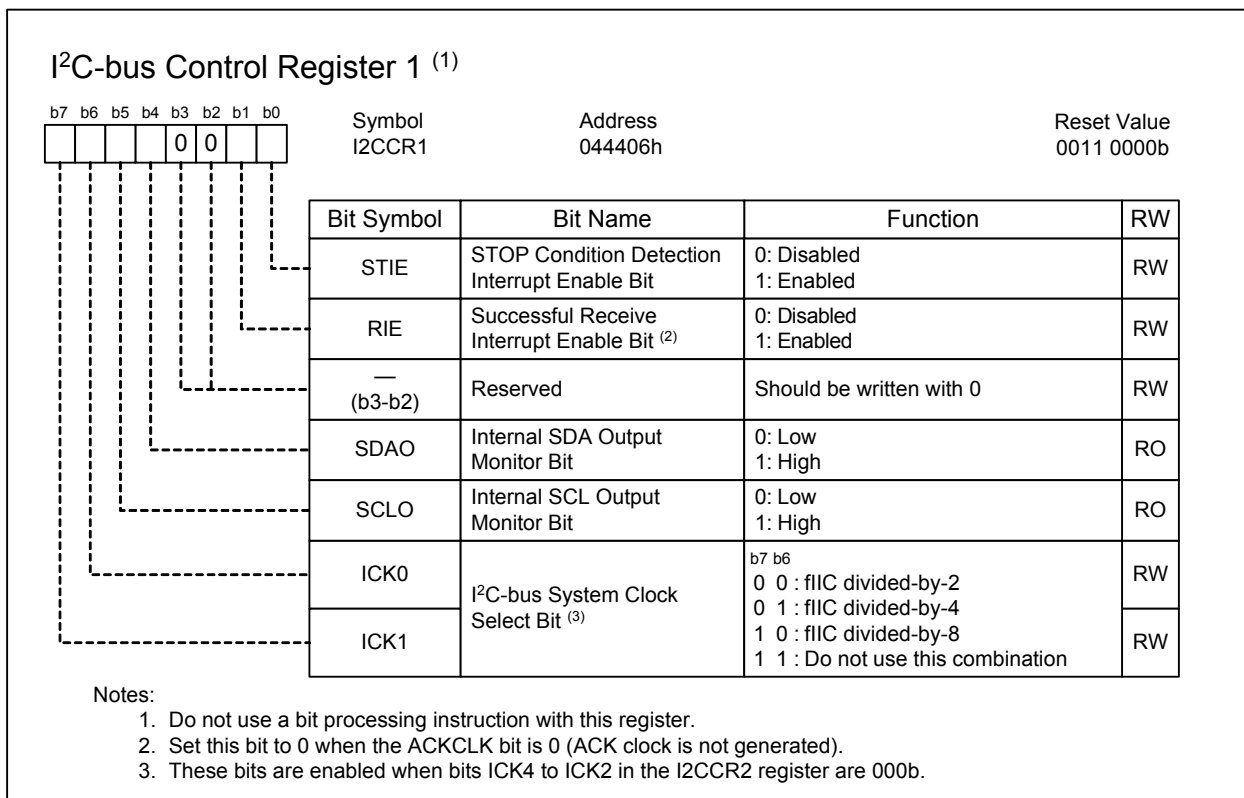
I$^2$C-bus Control Register 1 $^{(1)}$

| b7 | b6 | b5 | b4 | b3 | b2 | b1 | b0 |
|---|---|---|---|---|---|---|---|
| | | | | 0 | 0 | | |

Symbol
I2CCR1

Address
044406h

Reset Value
0011 0000b

| Bit Symbol | Bit Name | Function | RW |
|---|---|---|---|
| STIE | STOP Condition Detection Interrupt Enable Bit | 0: Disabled 1: Enabled | RW |
| RIE | Successful Receive Interrupt Enable Bit $^{(2)}$ | 0: Disabled 1: Enabled | RW |
| — (b3-b2) | Reserved | Should be written with 0 | RW |
| SDAO | Internal SDA Output Monitor Bit | 0: Low 1: High | RO |
| SCLO | Internal SCL Output Monitor Bit | 0: Low 1: High | RO |
| ICK0 | I$^2$C-bus System Clock Select Bit $^{(3)}$ | b7 b6 0 0 : fIIC divided-by-2 0 1 : fIIC divided-by-4 1 0 : fIIC divided-by-8 1 1 : Do not use this combination | RW |
| ICK1 | | | RW |

Notes:
1. Do not use a bit processing instruction with this register.
2. Set this bit to 0 when the ACKCLK bit is 0 (ACK clock is not generated).
3. These bits are enabled when bits ICK4 to ICK2 in the I2CCR2 register are 000b.